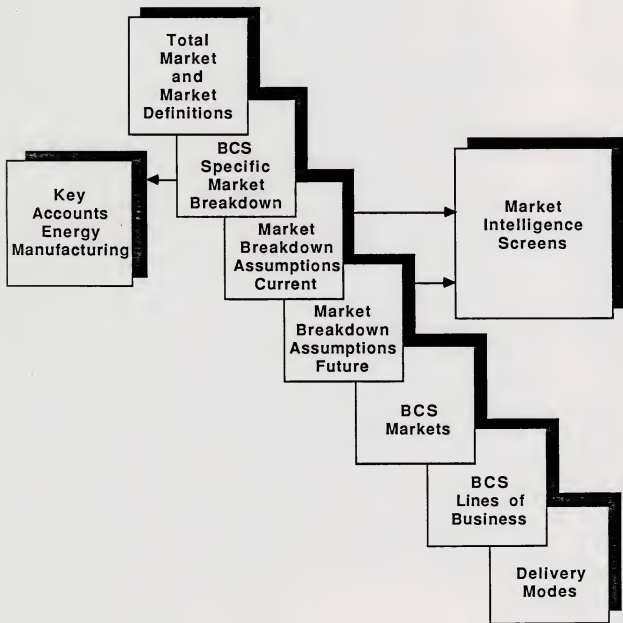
Total Market and Market Definitions

BCS Specific Market Breakdown

Key Accounts Energy Manufacturing

Market Breakdown Assumptions Current

Market Intelligence Screens

Market Breakdown Assumptions Future

BCS Markets

BCS Lines of Business

Delivery Modes